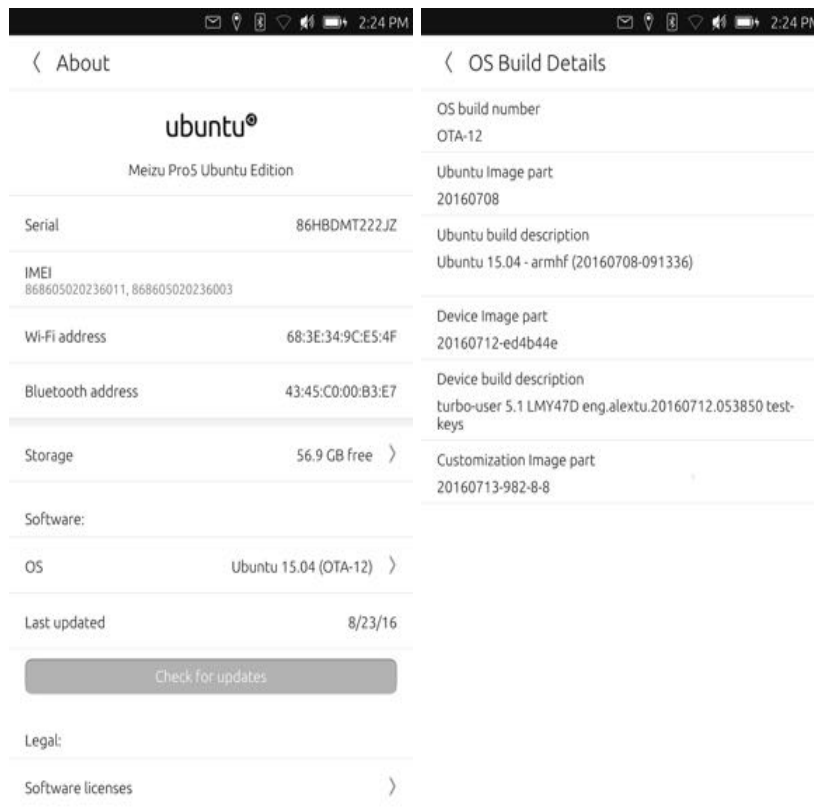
2:24 PM

〈 About

ubuntu®

Meizu Pro5 Ubuntu Edition

Serial 86HBDMT222JZ

IMEI
868605020236011, 868605020236003

Wi-Fi address 68:3E:34:9C:E5:4F

Bluetooth address 43:45:C0:00:B3:E7

Storage 56.9 GB free 〉

Software:

OS Ubuntu 15.04 (OTA-12) 〉

Last updated 8/23/16

Check for updates

Legal:

Software licenses 〉

2:24 PM

〈 OS Build Details

OS build number
OTA-12

Ubuntu Image part
20160708

Ubuntu build description
Ubuntu 15.04 - armhf (20160708-091336)

Device Image part
20160712-ed4b44e

Device build description
turbo-user 5.1 LMY47D eng.alextu.20160712.053850 test-keys

Customization Image part
20160713-982-8-8